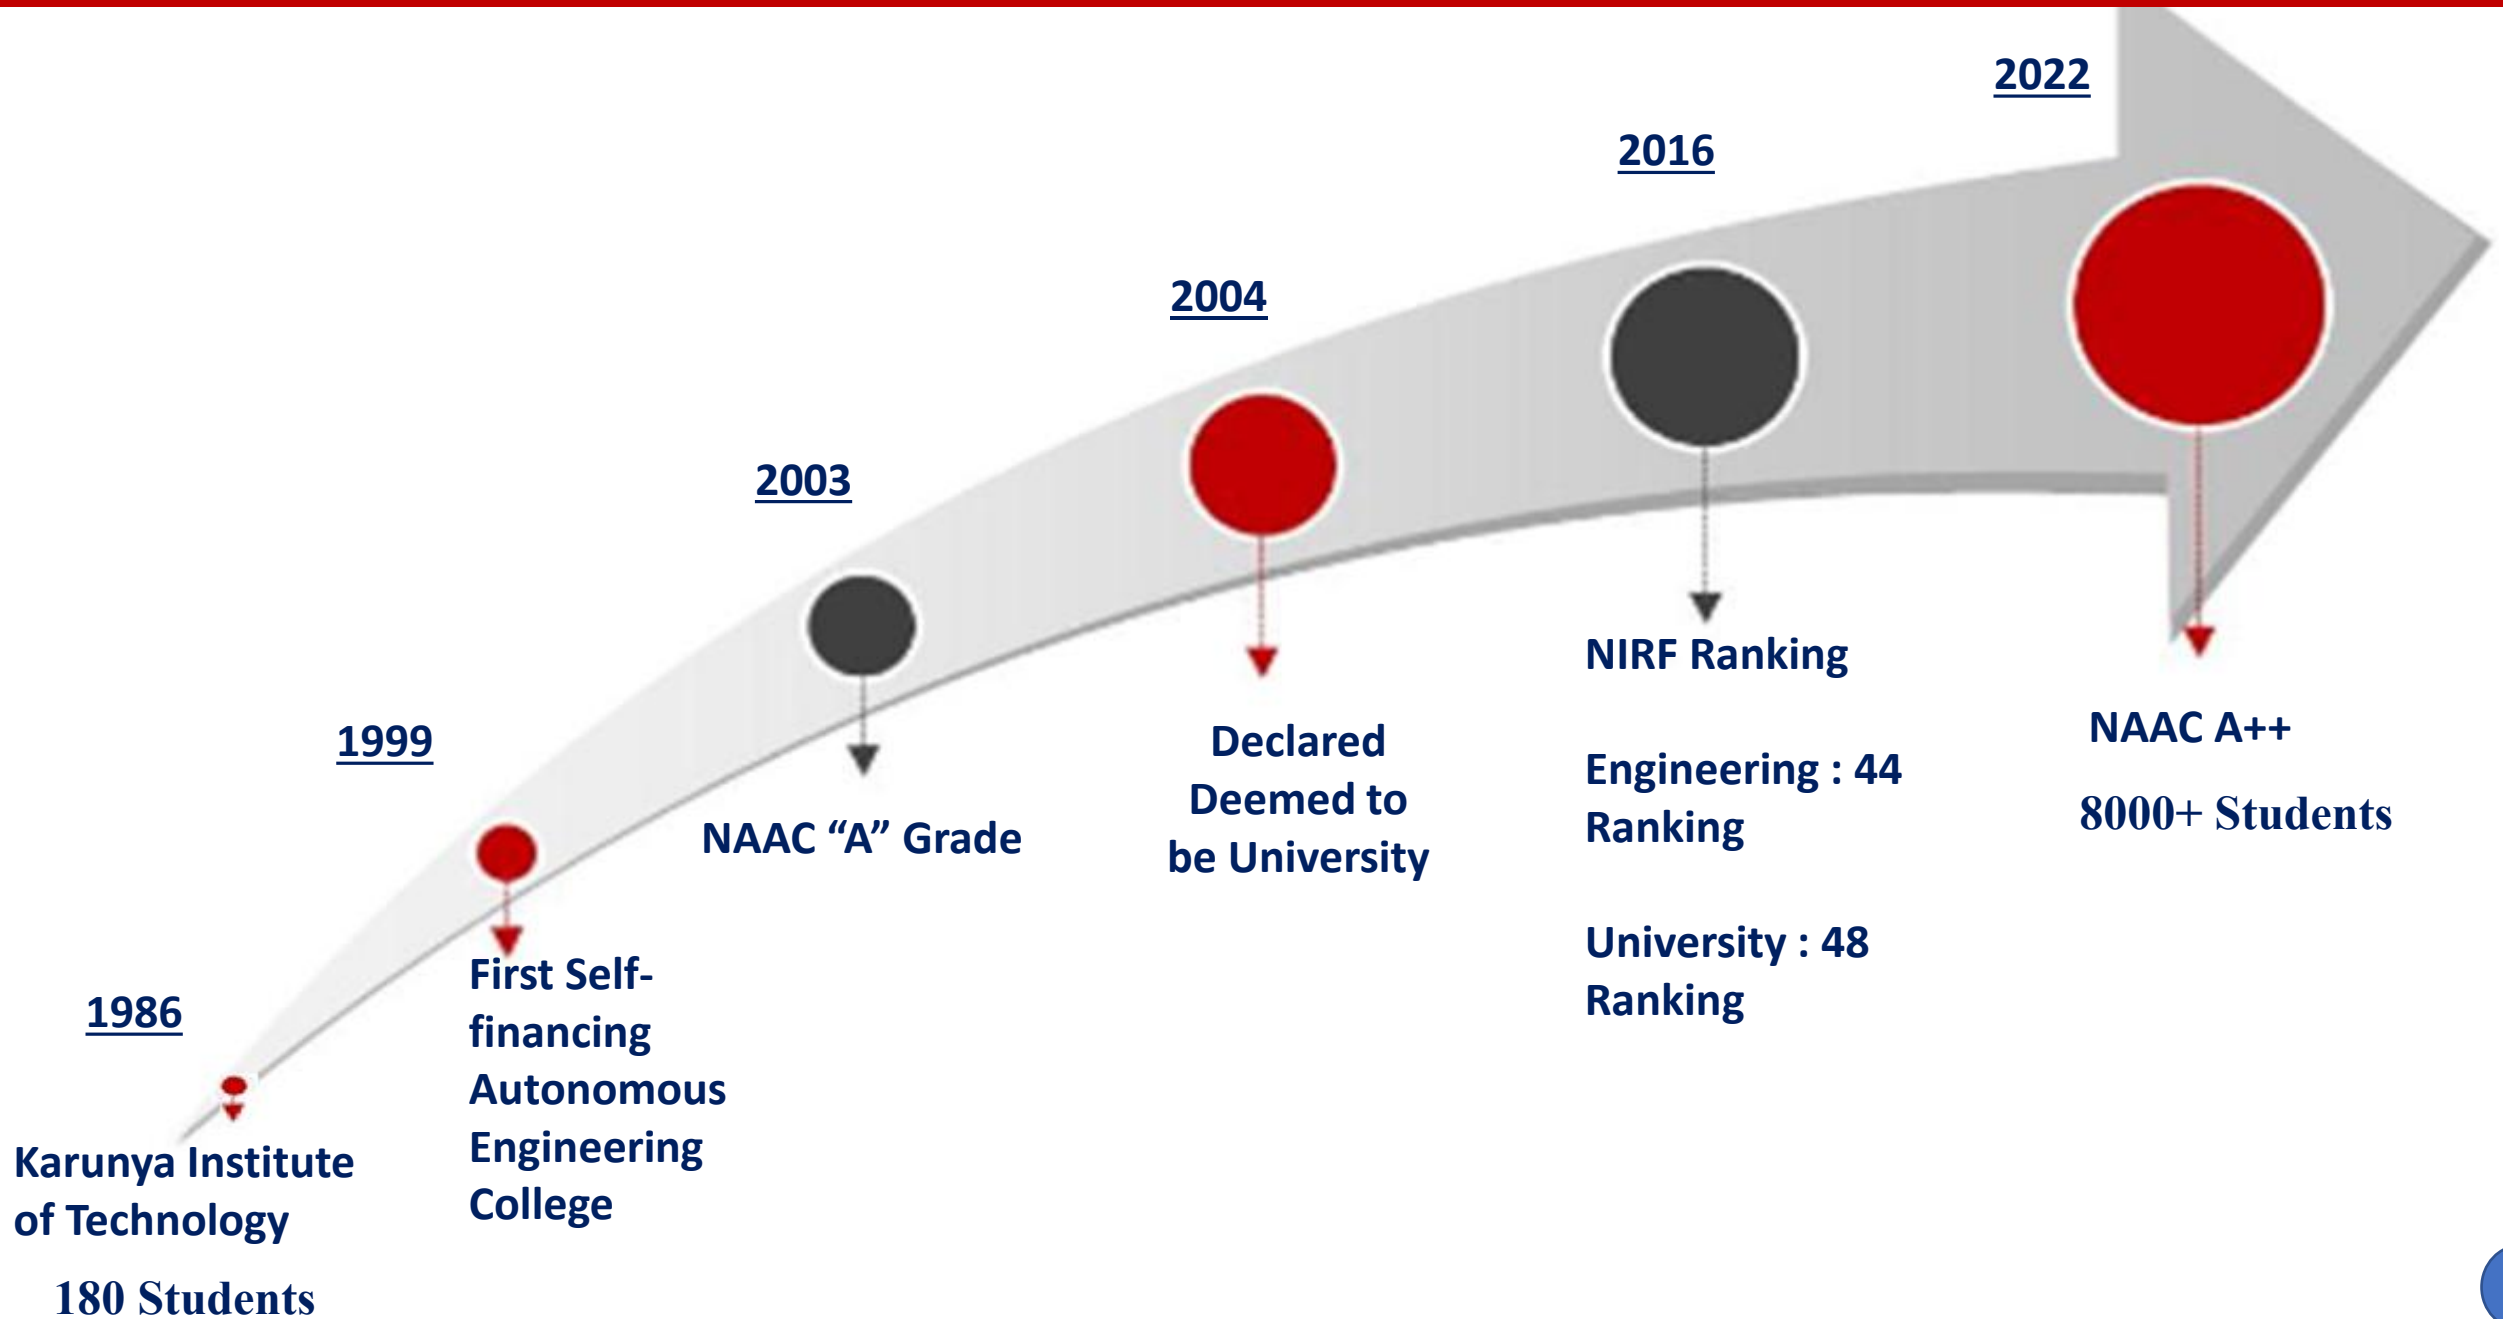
2022

2016

2004

2003

1999

1986

Karunya Institute of Technology

180 Students

First Self-financing Autonomous Engineering College

NAAC “A” Grade

Declared Deemed to be University

NIRF Ranking

Engineering : 44 Ranking

University : 48 Ranking

NAAC A++

8000+ Students